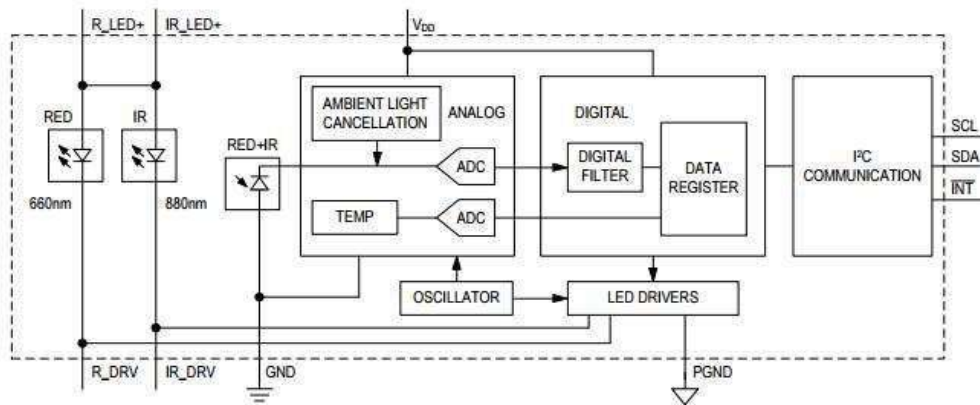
R_LED+
IR_LED+
$V_{DD}$
RED
IR
660nm
880nm
RED+IR
AMBIENT LIGHT CANCELLATION
ANALOG
ADC
TEMP
ADC
DIGITAL
DIGITAL FILTER
DATA REGISTER
I²C COMMUNICATION
SCL
SDA
$\overline{INT}$
OSCILLATOR
LED DRIVERS
R_DRV
IR_DRV
GND
PGND